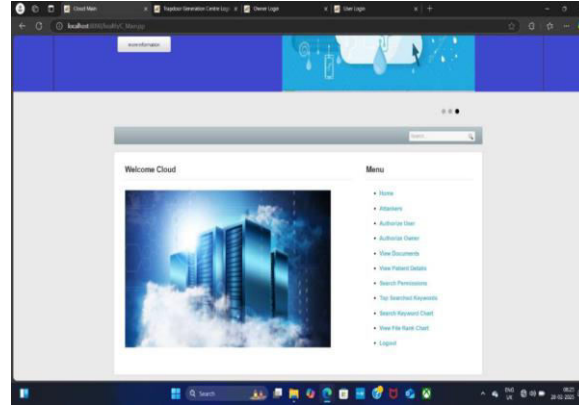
Cloud Main
Trapdoor Generation Centre Login
Owner Login
User Login

localhost:8080/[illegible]

more information

Search

Welcome Cloud

Menu

Home
Attackers
Authorize User
Authorize Owner
View Documents
View Patient Details
Search Permissions
Top Searched Keywords
Search Keyword Chart
View File Rank Chart
Logout

Search

ENG
UK
08:21
28-02-2023